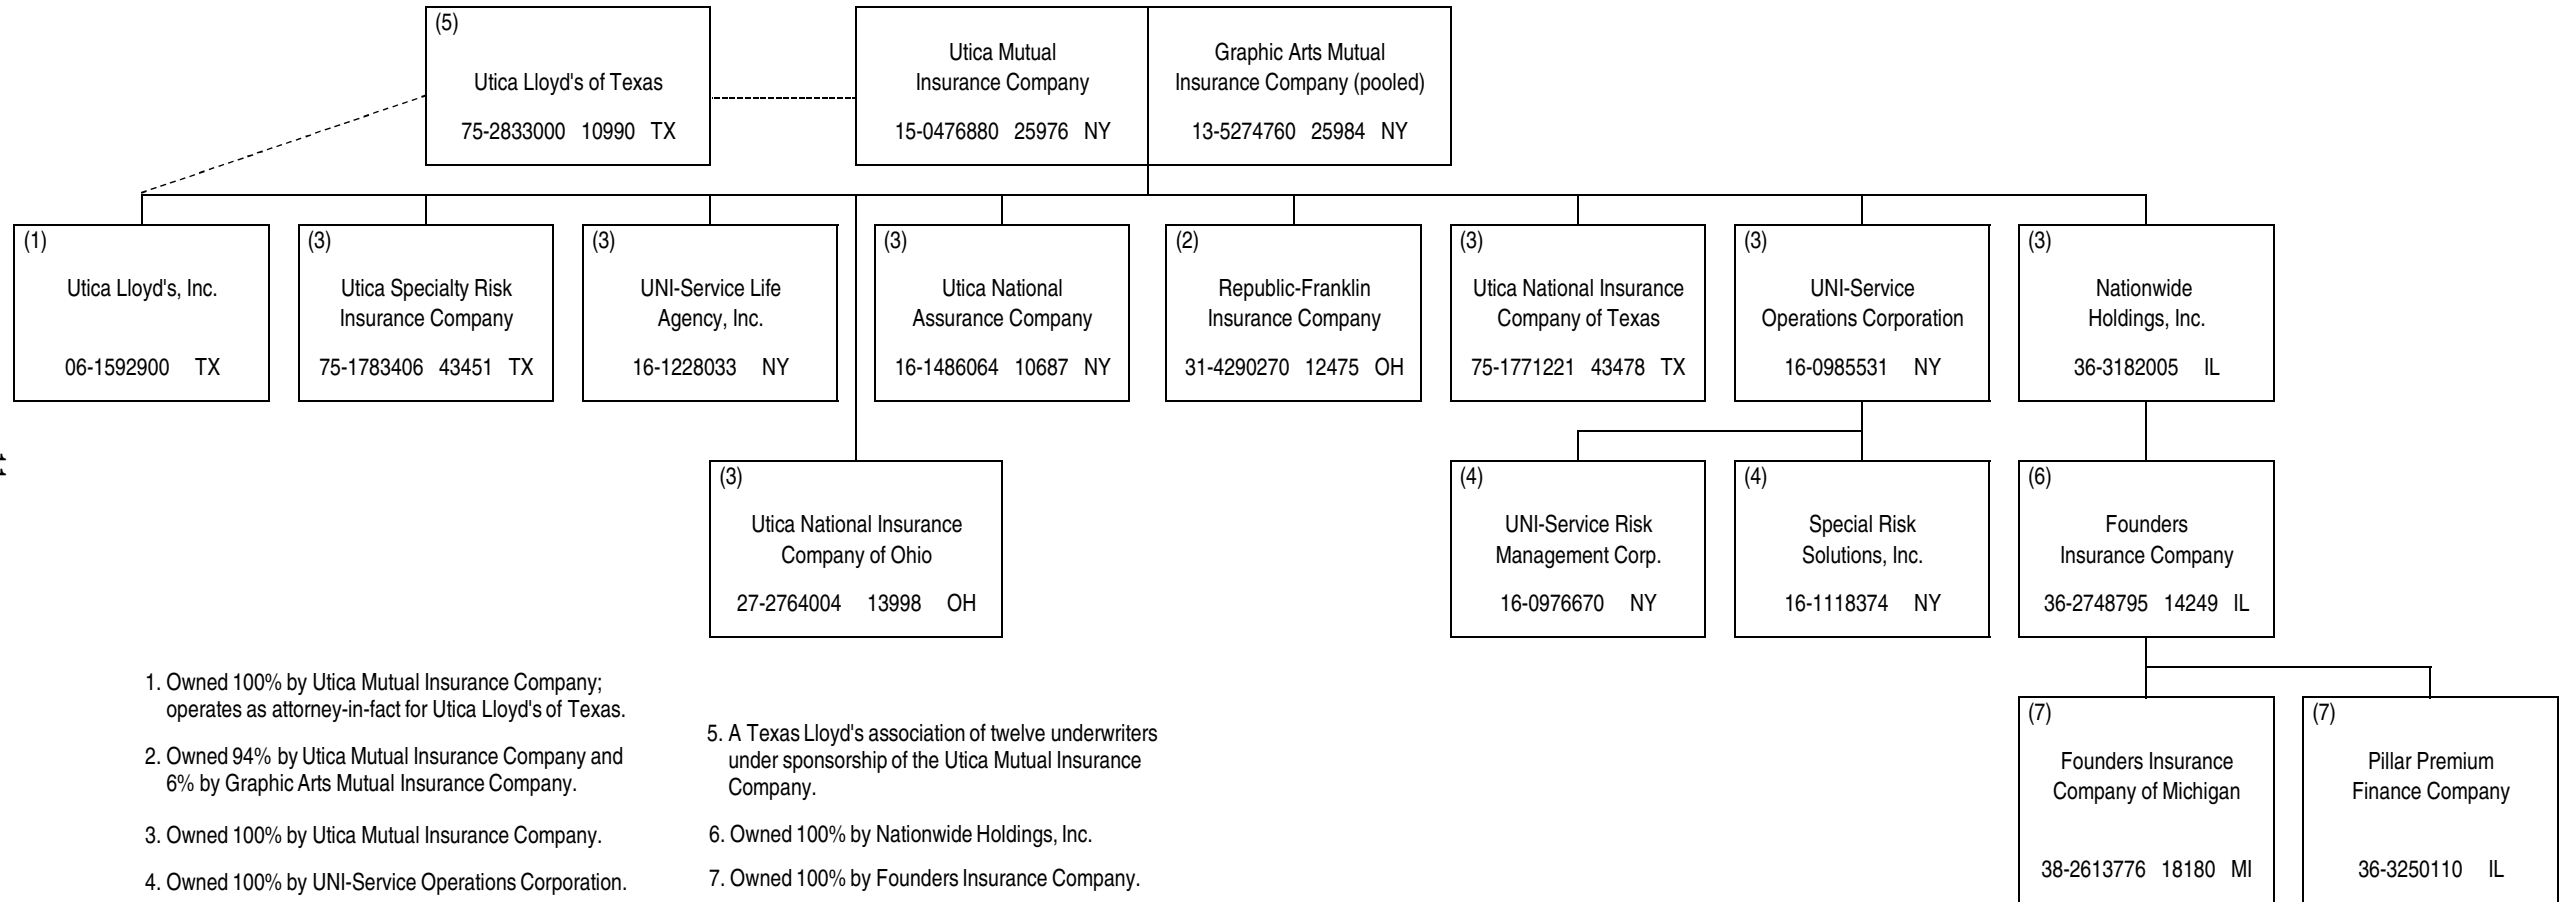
(5)
Utica Lloyd's of Texas
75-2833000 10990 TX

Utica Mutual Insurance Company
15-0476880 25976 NY

Graphic Arts Mutual Insurance Company (pooled)
13-5274760 25984 NY

(1)
Utica Lloyd's, Inc.
06-1592900 TX

(3)
Utica Specialty Risk Insurance Company
75-1783406 43451 TX

(3)
UNI-Service Life Agency, Inc.
16-1228033 NY

(3)
Utica National Assurance Company
16-1486064 10687 NY

(2)
Republic-Franklin Insurance Company
31-4290270 12475 OH

(3)
Utica National Insurance Company of Texas
75-1771221 43478 TX

(3)
UNI-Service Operations Corporation
16-0985531 NY

(3)
Nationwide Holdings, Inc.
36-3182005 IL

(3)
Utica National Insurance Company of Ohio
27-2764004 13998 OH

(4)
UNI-Service Risk Management Corp.
16-0976670 NY

(4)
Special Risk Solutions, Inc.
16-1118374 NY

(6)
Founders Insurance Company
36-2748795 14249 IL

(7)
Founders Insurance Company of Michigan
38-2613776 18180 MI

(7)
Pillar Premium Finance Company
36-3250110 IL

1. Owned 100% by Utica Mutual Insurance Company; operates as attorney-in-fact for Utica Lloyd's of Texas.

2. Owned 94% by Utica Mutual Insurance Company and 6% by Graphic Arts Mutual Insurance Company.

3. Owned 100% by Utica Mutual Insurance Company.

4. Owned 100% by UNI-Service Operations Corporation.

5. A Texas Lloyd's association of twelve underwriters under sponsorship of the Utica Mutual Insurance Company.

6. Owned 100% by Nationwide Holdings, Inc.

7. Owned 100% by Founders Insurance Company.